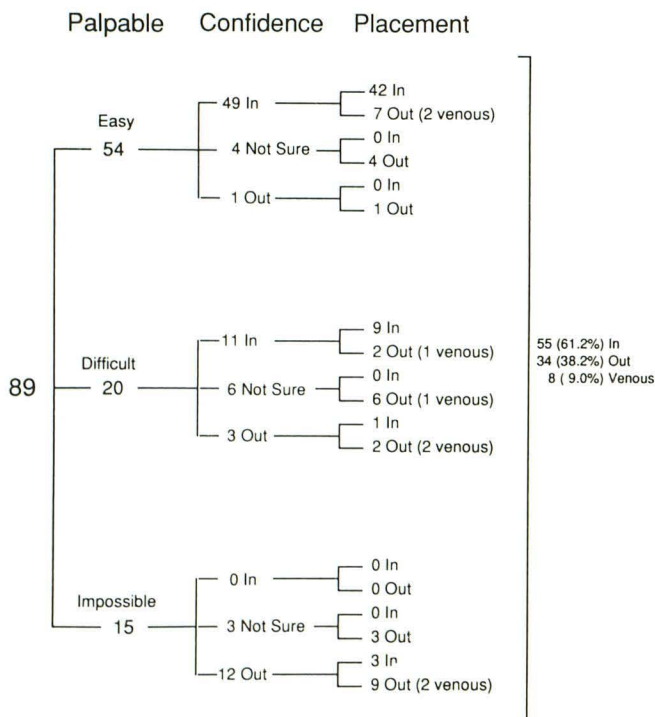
Palpable Confidence Placement

89

Easy
54

49 In
42 In
7 Out (2 venous)

4 Not Sure
0 In
4 Out

1 Out
0 In
1 Out

Difficult
20

11 In
9 In
2 Out (1 venous)

6 Not Sure
0 In
6 Out (1 venous)

3 Out
1 In
2 Out (2 venous)

Impossible
15

0 In
0 In
0 Out

3 Not Sure
0 In
3 Out

12 Out
3 In
9 Out (2 venous)

55 (61.2%) In
34 (38.2%) Out
8 ( 9.0%) Venous